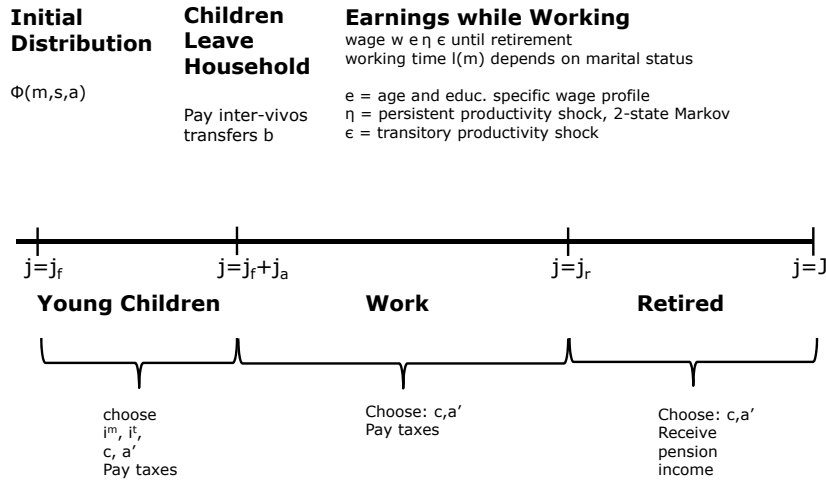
**Initial Distribution**

Φ(m,s,a)

**Children Leave Household**

Pay inter-vivos transfers b

**Earnings while Working**

wage w e η ϵ until retirement
working time l(m) depends on marital status

e = age and educ. specific wage profile
η = persistent productivity shock, 2-state Markov
ϵ = transitory productivity shock

$j=j_f$

$j=j_f+j_a$

$j=j_r$

$j=J$

**Young Children**

**Work**

**Retired**

choose
$i^m$, $i^t$,
c, a'
Pay taxes

Choose: c,a'
Pay taxes

Choose: c,a'
Receive pension income